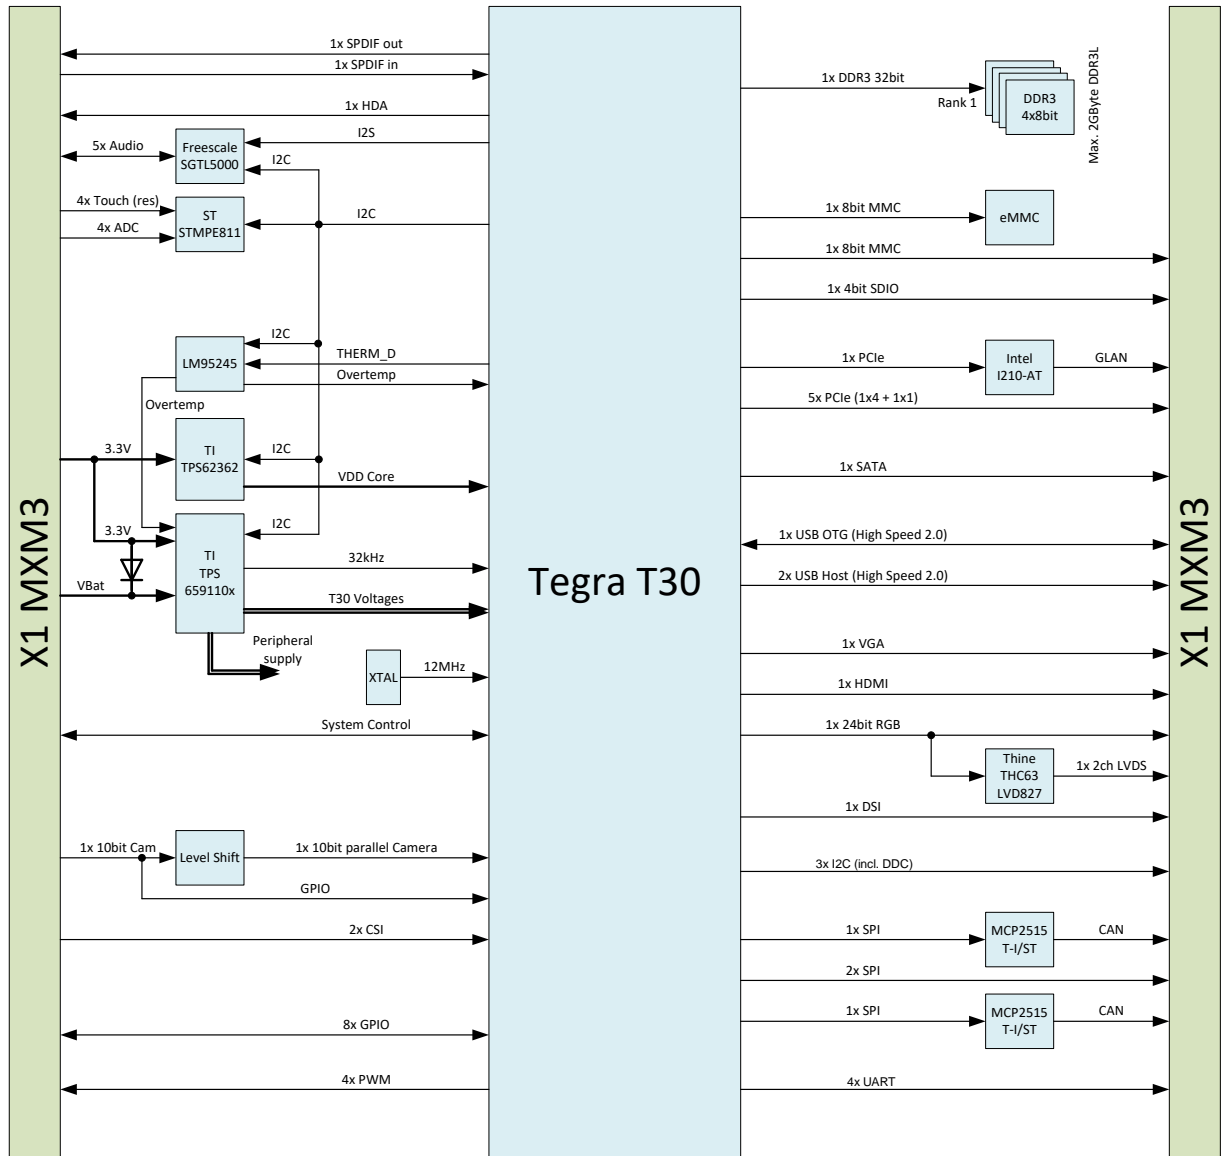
X1 MXM3

1x SPDIF out
1x SPDIF in
1x HDA
5x Audio
Freescale SGTL5000
I2S
I2C
4x Touch (res)
4x ADC
ST STMPE811
I2C
I2C
LM95245
THERM_D
Overtemp
Overtemp
3.3V
TI TPS62362
I2C
VDD Core
3.3V
I2C
TI TPS 659110x
32kHz
VBat
T30 Voltages
Peripheral supply
XTAL
12MHz
System Control
1x 10bit Cam
Level Shift
1x 10bit parallel Camera
GPIO
2x CSI
8x GPIO
4x PWM

Tegra T30

1x DDR3 32bit
Rank 1
DDR3 4x8bit
Max. 2GByte DDR3L
1x 8bit MMC
eMMC
1x 8bit MMC
1x 4bit SDIO
1x PCIe
Intel I210-AT
GLAN
5x PCIe (1x4 + 1x1)
1x SATA
1x USB OTG (High Speed 2.0)
2x USB Host (High Speed 2.0)
1x VGA
1x HDMI
1x 24bit RGB
Thine THC63 LVD827
1x 2ch LVDS
1x DSI
3x I2C (incl. DDC)
1x SPI
MCP2515 T-I/ST
CAN
2x SPI
1x SPI
MCP2515 T-I/ST
CAN
4x UART

X1 MXM3